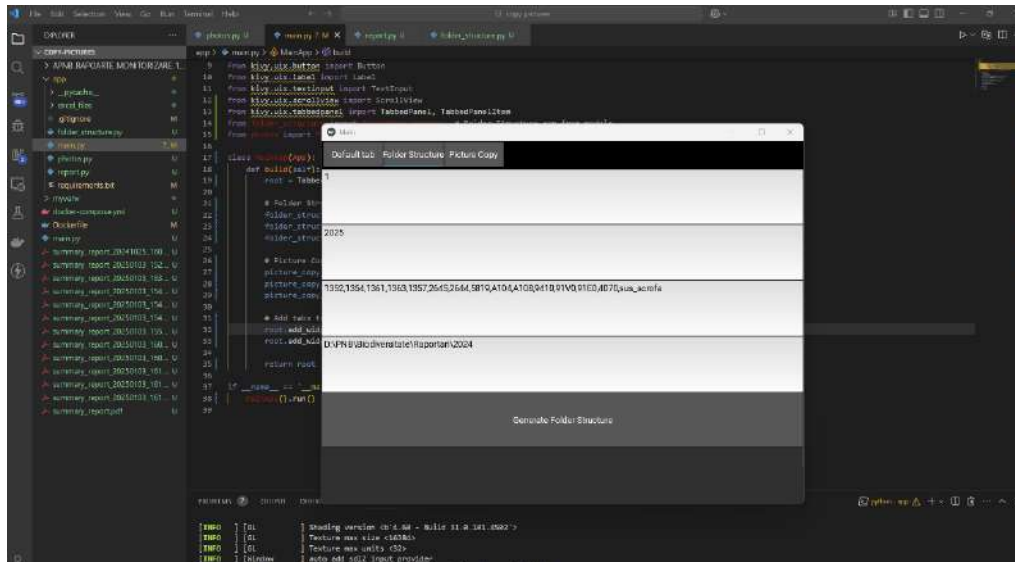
File Edit Selection View Go Run Terminal Help

EXPLORER
COPY-PICTURES
> APNB RAPOARTE MONITORIZARE 1...
app
> __pycache__
> excel files
.gitignore
folder_structure.py
main.py
photo.py
report.py
requirements.txt
> myvenv
docker-compose.yml
Dockerfile
main.py
summary_report_20241023_100...
summary_report_20250103_152...
summary_report_20250103_153...
summary_report_20250103_154...
summary_report_20250103_154...
summary_report_20250103_155...
summary_report_20250103_160...
summary_report_20250103_160...
summary_report_20250103_161...
summary_report_20250103_161...
summary_report_20250103_161...
summary_report.pdf

photo.py U | main.py 7, M | report.py U | folder_structure.py U

app > main.py > MainApp > build

9 from kivy.uix.button import Button
10 from kivy.uix.label import Label
11 from kivy.uix.textinput import TextInput
12 from kivy.uix.scrollview import ScrollView
13 from kivy.uix.tabbedpanel import TabbedPanel, TabbedPanelItem
14 from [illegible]
15 from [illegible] import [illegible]
17 class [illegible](App):
18 def build(self):
19 root = Tabbed
21 # Folder Str
22 folder_struc
23 folder_struc
24 folder_struc
26 # Picture Co
27 picture_copy
28 picture_copy
29 picture_copy
31 # Add tabs t
32 root.add_wid
33 root.add_wid
35 return root
37 if __name__ == '__ma
38 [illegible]().run()

Main

Default tab | Folder Structure | Picture Copy

1

2025

1092,1354,1361,1363,1357,2645,2644,5819,A104,A108,9410,91V0,91E0,4070,sus_scrofa

D:\PNB\Biodiversitate\Rapoarte\2024

Generate Folder Structure

PROBLEMS 7 OUTPUT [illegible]

[INFO ] [GL ] Shading version <b'4.60 - Build 31.0.101.4502'>
[INFO ] [GL ] Texture max size <16384>
[INFO ] [GL ] Texture max units <32>
[INFO ] [Window ] auto add sdl2 input provider